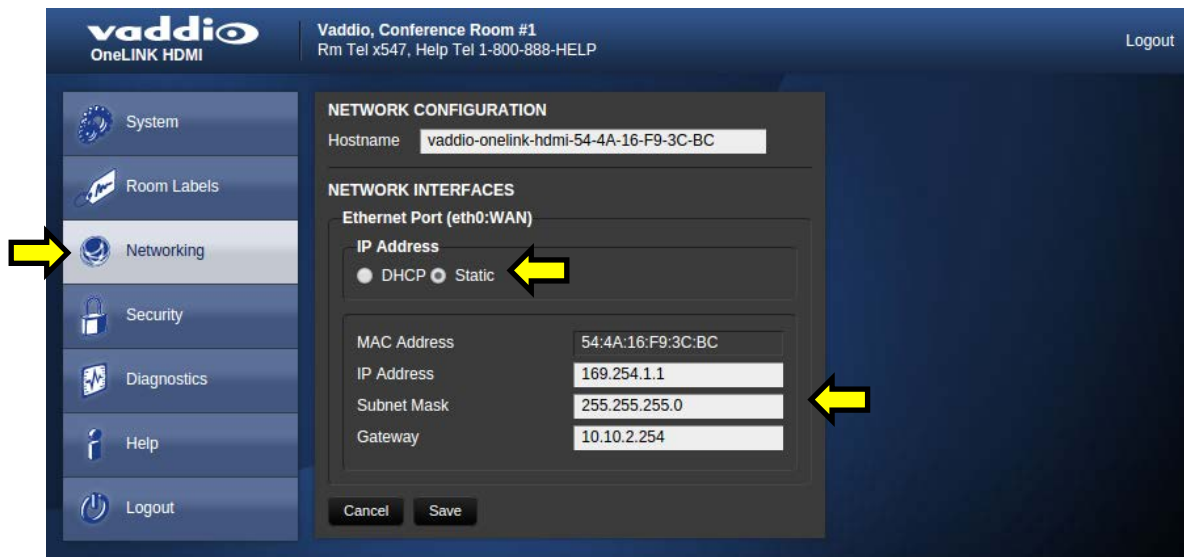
vaddio
OneLINK HDMI

Vaddio, Conference Room #1
Rm Tel x547, Help Tel 1-800-888-HELP

Logout

System
Room Labels
Networking
Security
Diagnostics
Help
Logout

NETWORK CONFIGURATION
Hostname vaddio-onelink-hdmi-54-4A-16-F9-3C-BC

NETWORK INTERFACES
Ethernet Port (eth0:WAN)
IP Address
DHCP Static

| | |
|---|---|
| MAC Address | 54:4A:16:F9:3C:BC |
| IP Address | 169.254.1.1 |
| Subnet Mask | 255.255.255.0 |
| Gateway | 10.10.2.254 |

Cancel Save